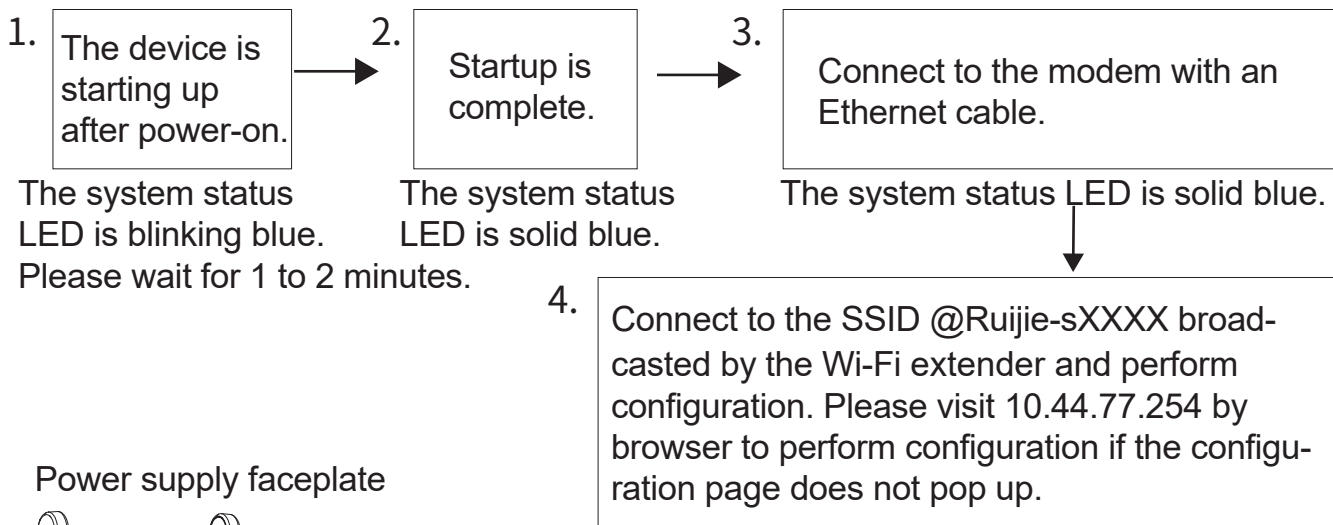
1. The device is starting up after power-on.

The system status LED is blinking blue. Please wait for 1 to 2 minutes.

2. Startup is complete.

The system status LED is solid blue.

3. Connect to the modem with an Ethernet cable.

The system status LED is solid blue.

4. Connect to the SSID @Ruijie-sXXXX broadcasted by the Wi-Fi extender and perform configuration. Please visit 10.44.77.254 by browser to perform configuration if the configuration page does not pop up.

Power supply faceplate